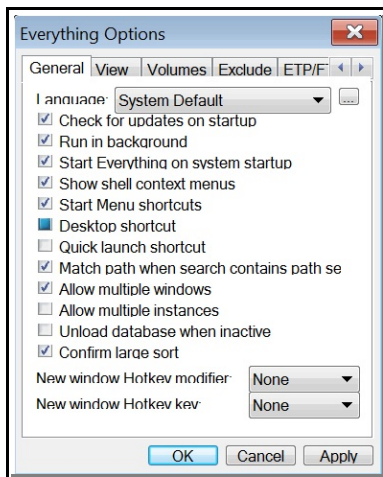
Everything Options

General View Volumes Exclude ETP/F

Language: System Default ...

Check for updates on startup

Run in background

Start Everything on system startup

Show shell context menus

Start Menu shortcuts

Desktop shortcut

Quick launch shortcut

Match path when search contains path se

Allow multiple windows

Allow multiple instances

Unload database when inactive

Confirm large sort

New window Hotkey modifier: None

New window Hotkey key: None

OK Cancel Apply